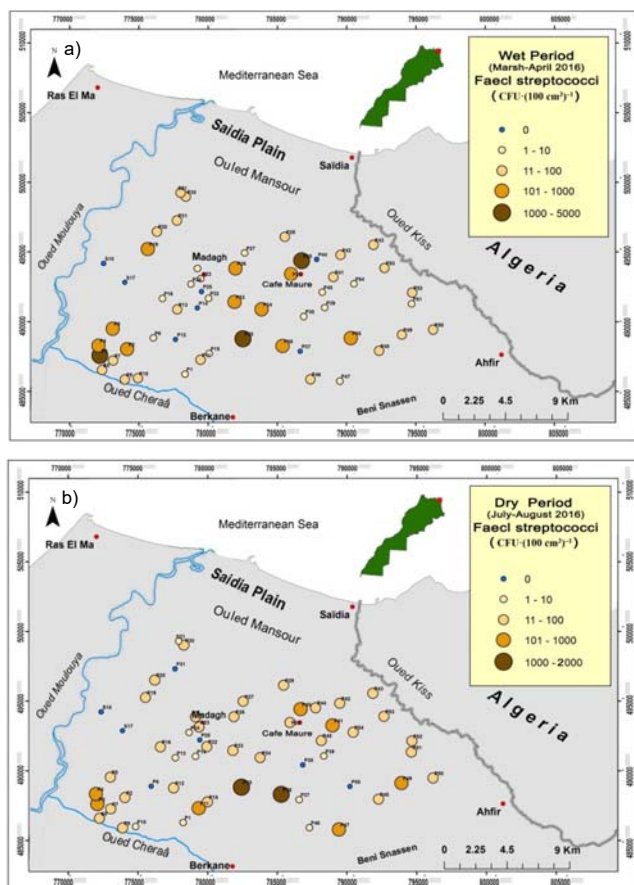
a)

Wet Period
(Marsh-April 2016)
Faecl streptococci
(CFU·(100 cm³)⁻¹)

0
1 - 10
11 - 100
101 - 1000
1000 - 5000

Mediterranean Sea
Ras El Ma
Saïdia Plain
Saïdia
Ouled Mansour
Oued Moulouya
Oued Kiss
Algeria
Madagh
Cafe Maure
Ahfir
Oued Cheraâ
Berkane
Beni Snassen
0 2.25 4.5 9 Km

770000 775000 780000 785000 790000 795000 800000 805000
485000 490000 495000 500000 505000 510000

b)

Dry Period
(July-August 2016)
Faecl streptococci
(CFU·(100 cm³)⁻¹)

0
1 - 10
11 - 100
101 - 1000
1000 - 2000

Mediterranean Sea
Ras El Ma
Saïdia Plain
Saïdia
Ouled Mansour
Oued Moulouya
Oued Kiss
Algeria
Madagh
Cafe Maure
Ahfir
Oued Cheraâ
Berkane
Beni Snassen
0 2.25 4.5 9 Km

770000 775000 780000 785000 790000 795000 800000 805000
485000 490000 495000 500000 505000 510000